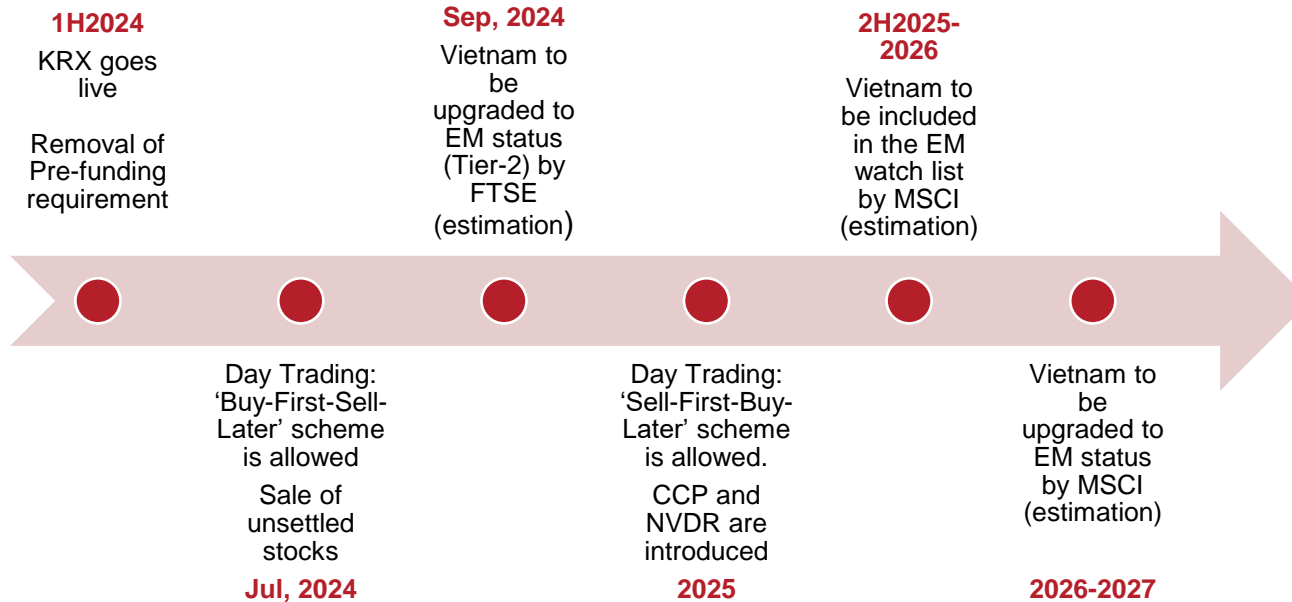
1H2024
KRX goes live

Removal of Pre-funding requirement

Sep, 2024
Vietnam to be upgraded to EM status (Tier-2) by FTSE (estimation)

2H2025-2026
Vietnam to be included in the EM watch list by MSCI (estimation)

Day Trading: 'Buy-First-Sell-Later' scheme is allowed

Sale of unsettled stocks

Jul, 2024

Day Trading: 'Sell-First-Buy-Later' scheme is allowed.

CCP and NVDR are introduced

2025

Vietnam to be upgraded to EM status by MSCI (estimation)

2026-2027